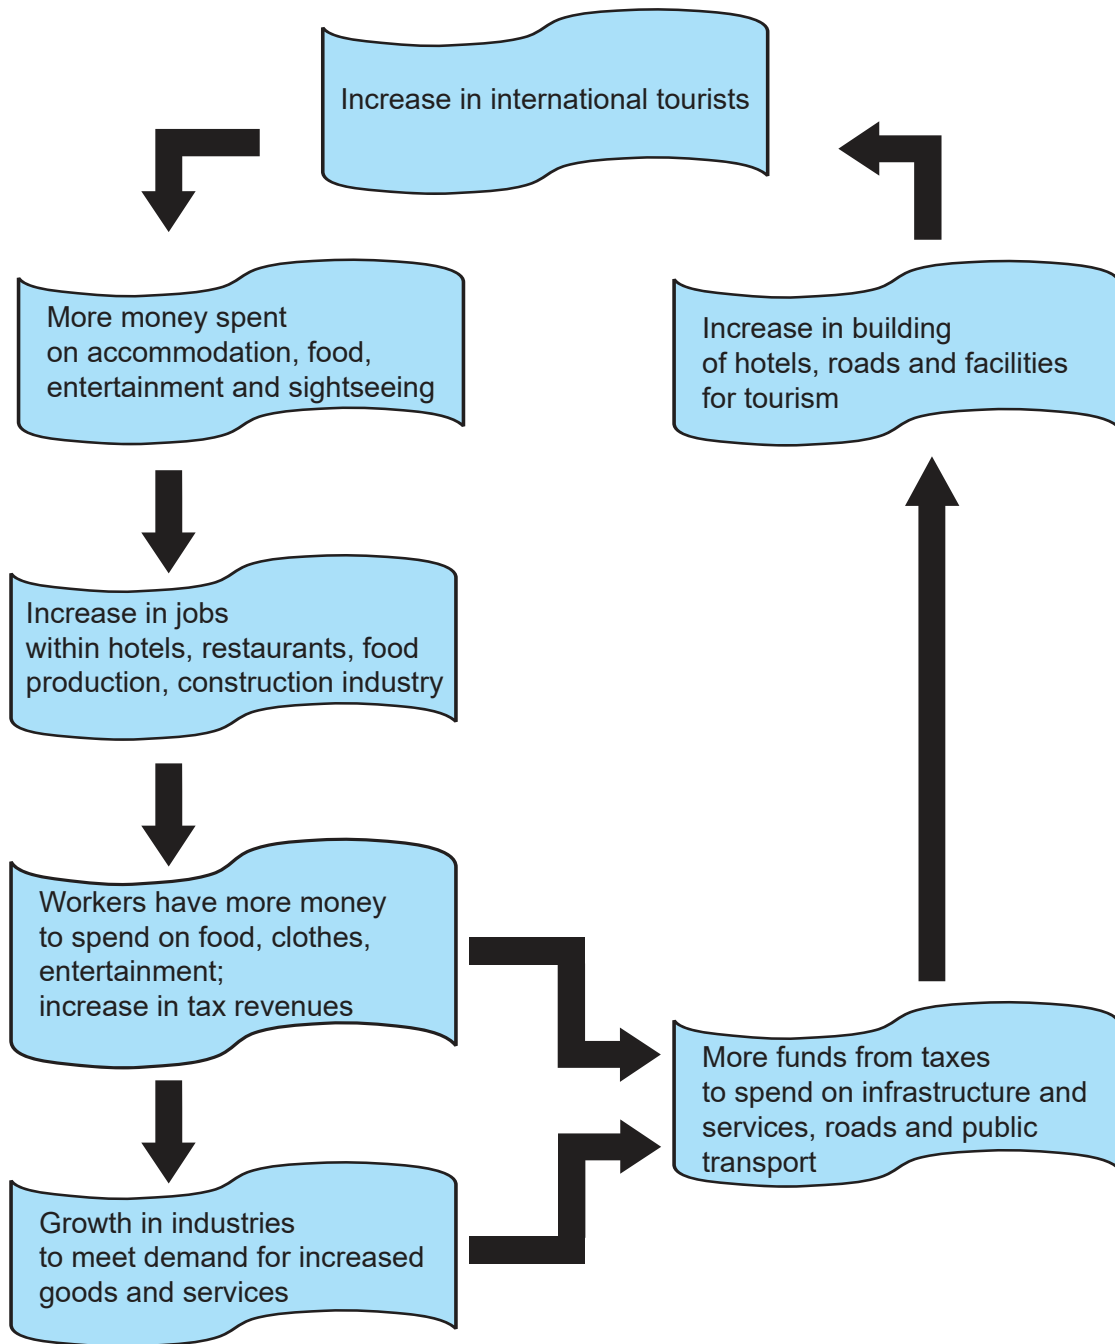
Increase in international tourists

More money spent on accommodation, food, entertainment and sightseeing

Increase in jobs within hotels, restaurants, food production, construction industry

Workers have more money to spend on food, clothes, entertainment; increase in tax revenues

Growth in industries to meet demand for increased goods and services

More funds from taxes to spend on infrastructure and services, roads and public transport

Increase in building of hotels, roads and facilities for tourism